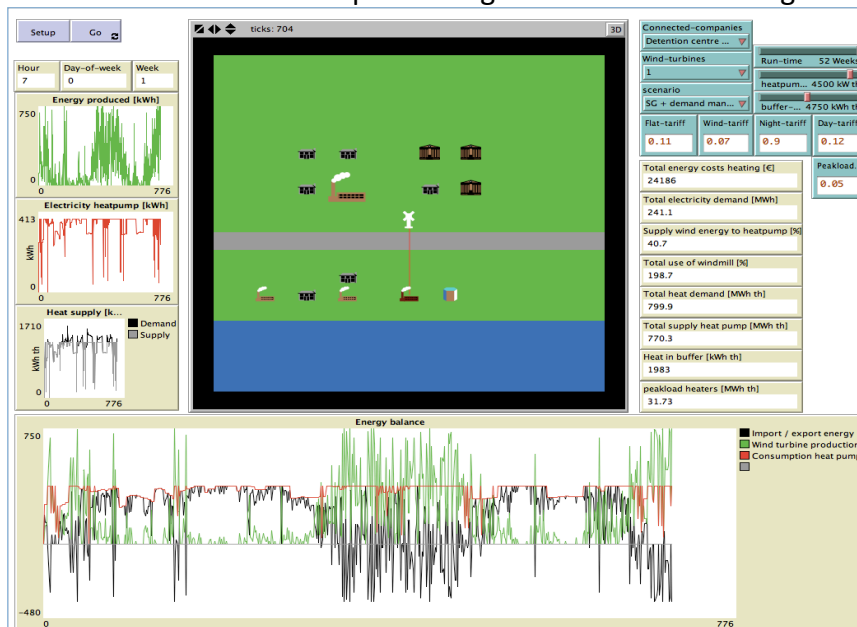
Setup

Go

Hour
7

Day-of-week
0

Week
1

Energy produced [kWh]
750
0
0
776

Electricity heatpump [kWh]
413
kWh
0
0
776

Heat supply [k...
1710
kWh th
0
0
776
Demand
Supply

ticks: 704

3D

Connected-companies
Detention centre ...

Wind-turbines
1

scenario
SG + demand man...

Run-time 52 Weeks

heatpum... 4500 kW th

buffer-... 4750 kWh th

Flat-tariff
0.11

Wind-tariff
0.07

Night-tariff
0.9

Day-tariff
0.12

Peakload...
0.05

Total energy costs heating [€]
24186

Total electricity demand [MWh]
241.1

Supply wind energy to heatpump [%]
40.7

Total use of windmill [%]
198.7

Total heat demand [MWh th]
799.9

Total supply heat pump [MWh th]
770.3

Heat in buffer [kWh th]
1983

peakload heaters [MWh th]
31.73

Energy balance
750
-480
0
776

Import / export energy
Wind turbine production
Consumption heat pump